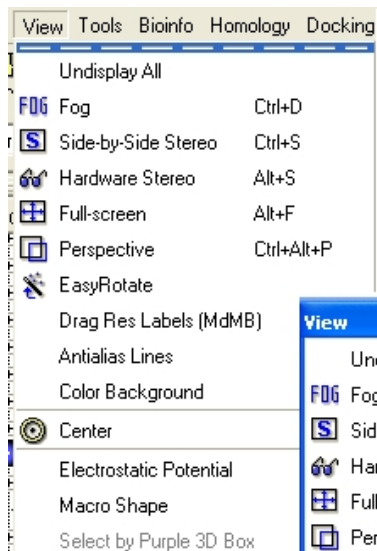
View Tools Bioinfo Homology Docking

Undisplay All
FOG Fog Ctrl+D
S Side-by-Side Stereo Ctrl+S
Hardware Stereo Alt+S
Full-screen Alt+F
Perspective Ctrl+Alt+P
EasyRotate
Drag Res Labels (MdMB)
Antialias Lines
Color Background
Center
Electrostatic Potential
Macro Shape
Select by Purple 3D Box

View
Un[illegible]
FOG Fog
S Sid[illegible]
Har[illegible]
Full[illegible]
Per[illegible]